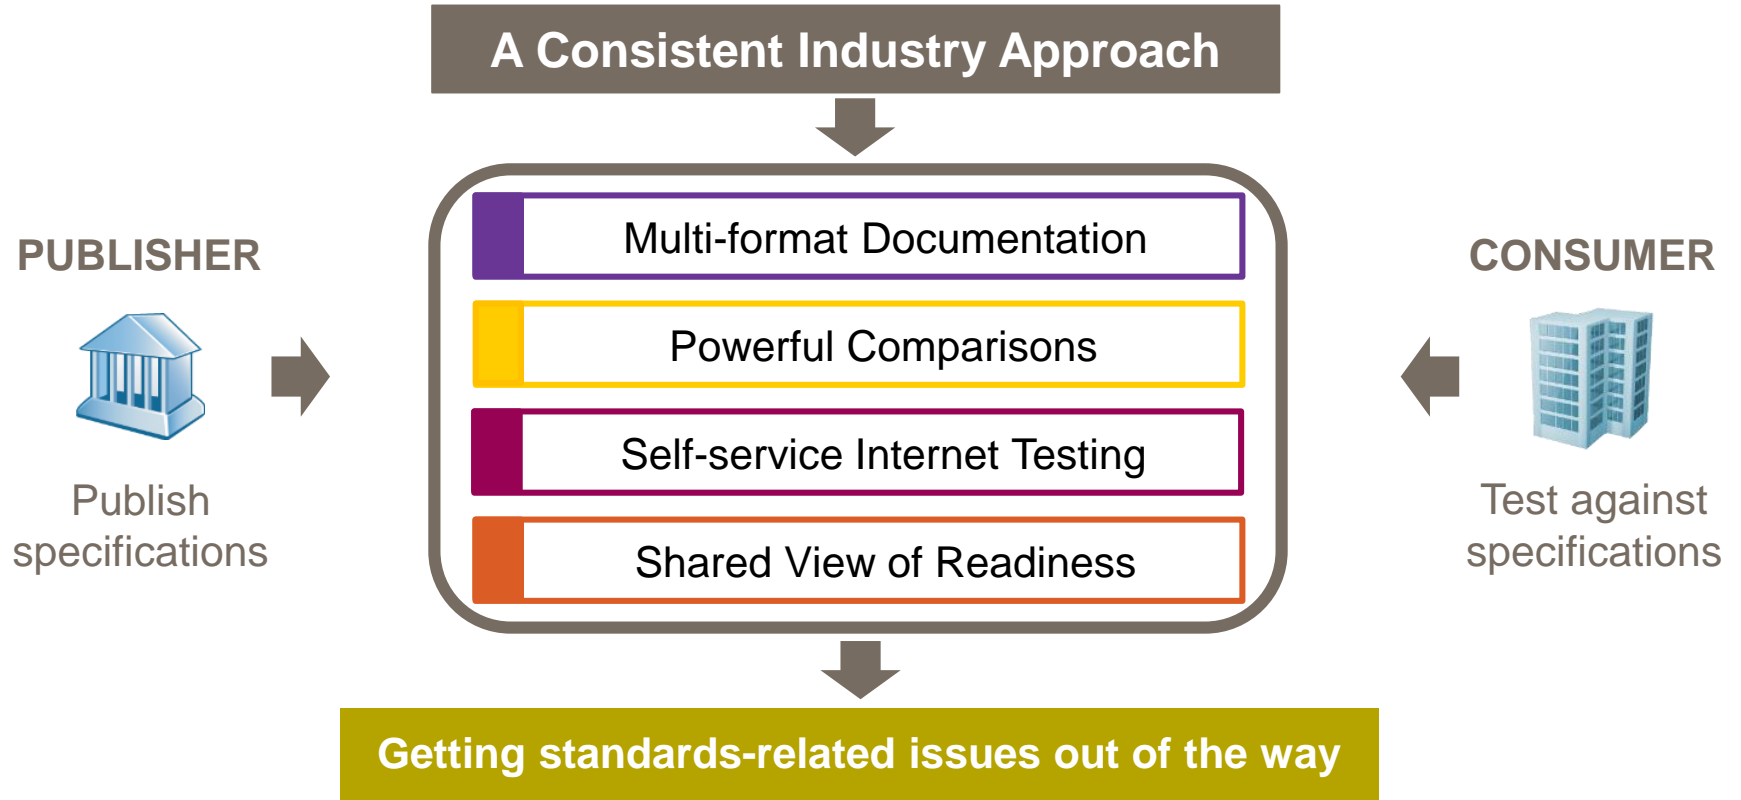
A Consistent Industry Approach

PUBLISHER

Publish specifications

Multi-format Documentation

Powerful Comparisons

Self-service Internet Testing

Shared View of Readiness

CONSUMER

Test against specifications

Getting standards-related issues out of the way